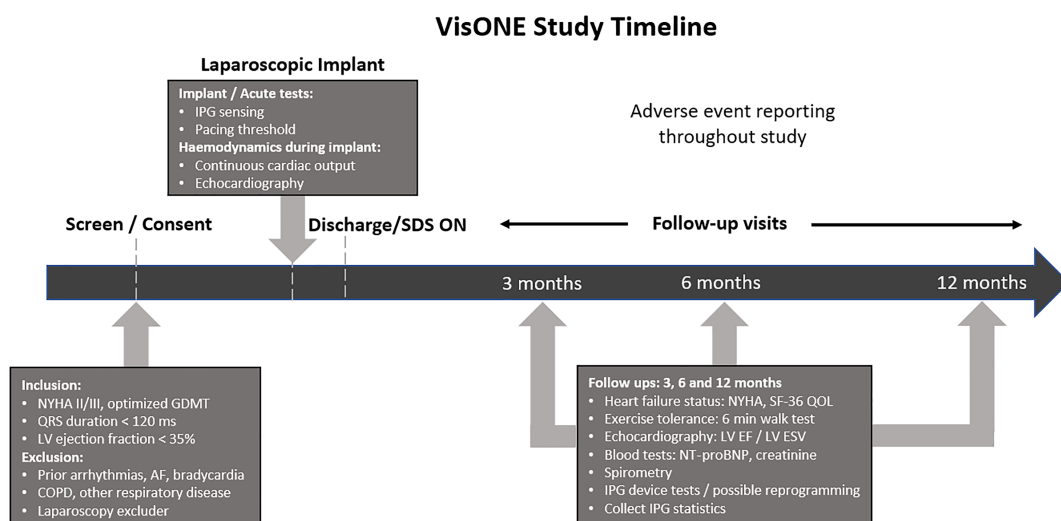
VisONE Study Timeline

Laparoscopic Implant

Implant / Acute tests:
- IPG sensing
- Pacing threshold

Haemodynamics during implant:
- Continuous cardiac output
- Echocardiography

Adverse event reporting throughout study

Screen / Consent

Discharge/SDS ON

Follow-up visits

3 months

6 months

12 months

Inclusion:
- NYHA II/III, optimized GDMT
- QRS duration < 120 ms
- LV ejection fraction < 35%

Exclusion:
- Prior arrhythmias, AF, bradycardia
- COPD, other respiratory disease
- Laparoscopy excluder

Follow ups: 3, 6 and 12 months
- Heart failure status: NYHA, SF-36 QOL
- Exercise tolerance: 6 min walk test
- Echocardiography: LV EF / LV ESV
- Blood tests: NT-proBNP, creatinine
- Spirometry
- IPG device tests / possible reprogramming
- Collect IPG statistics